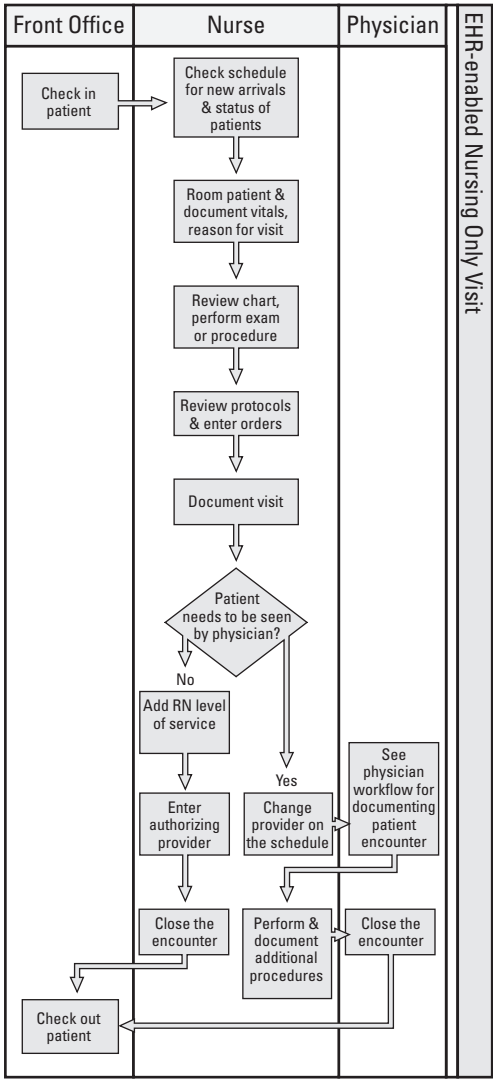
Front Office

Nurse

Physician

EHR-enabled Nursing Only Visit

Check in patient

Check schedule for new arrivals & status of patients

Room patient & document vitals, reason for visit

Review chart, perform exam or procedure

Review protocols & enter orders

Document visit

Patient needs to be seen by physician?

No

Add RN level of service

Yes

Enter authorizing provider

Change provider on the schedule

See physician workflow for documenting patient encounter

Close the encounter

Perform & document additional procedures

Close the encounter

Check out patient